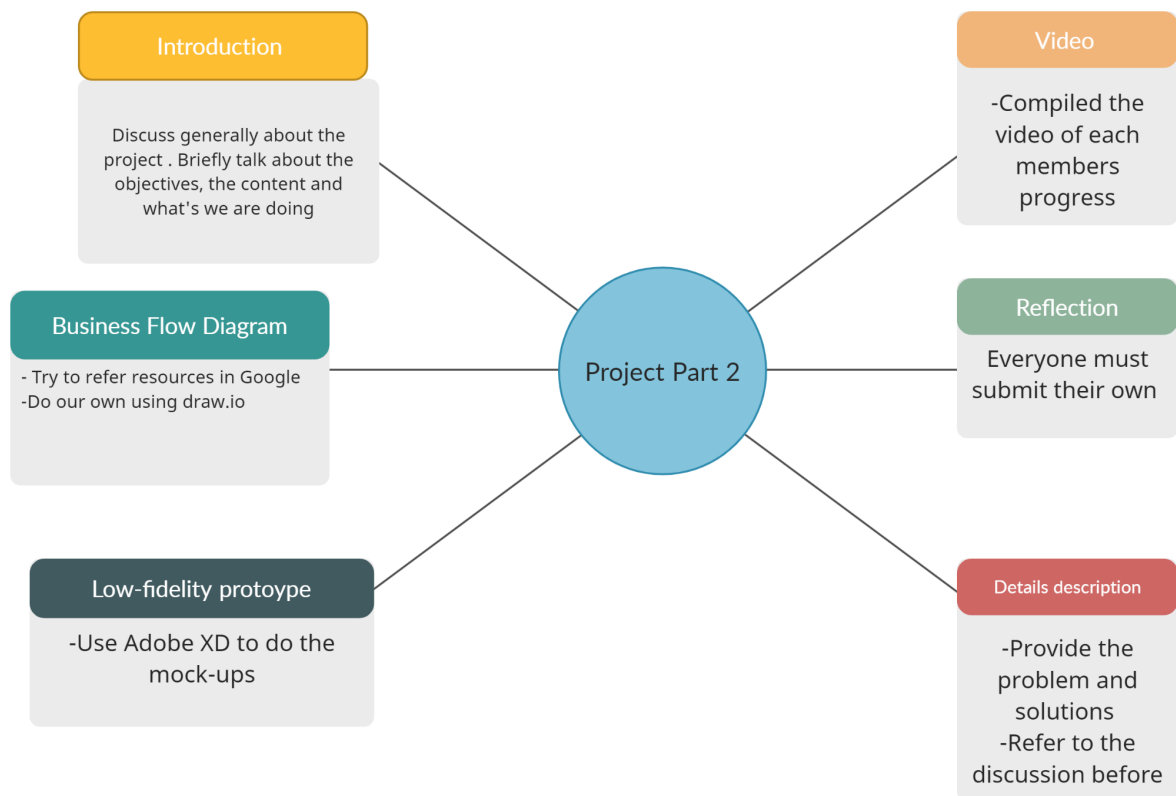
Introduction

Discuss generally about the project . Briefly talk about the objectives, the content and what's we are doing

Video

-Compiled the video of each members progress

Business Flow Diagram

- Try to refer resources in Google
-Do our own using draw.io

Project Part 2

Reflection

Everyone must submit their own

Low-fidelity protoype

-Use Adobe XD to do the mock-ups

Details description

-Provide the problem and solutions
-Refer to the discussion before